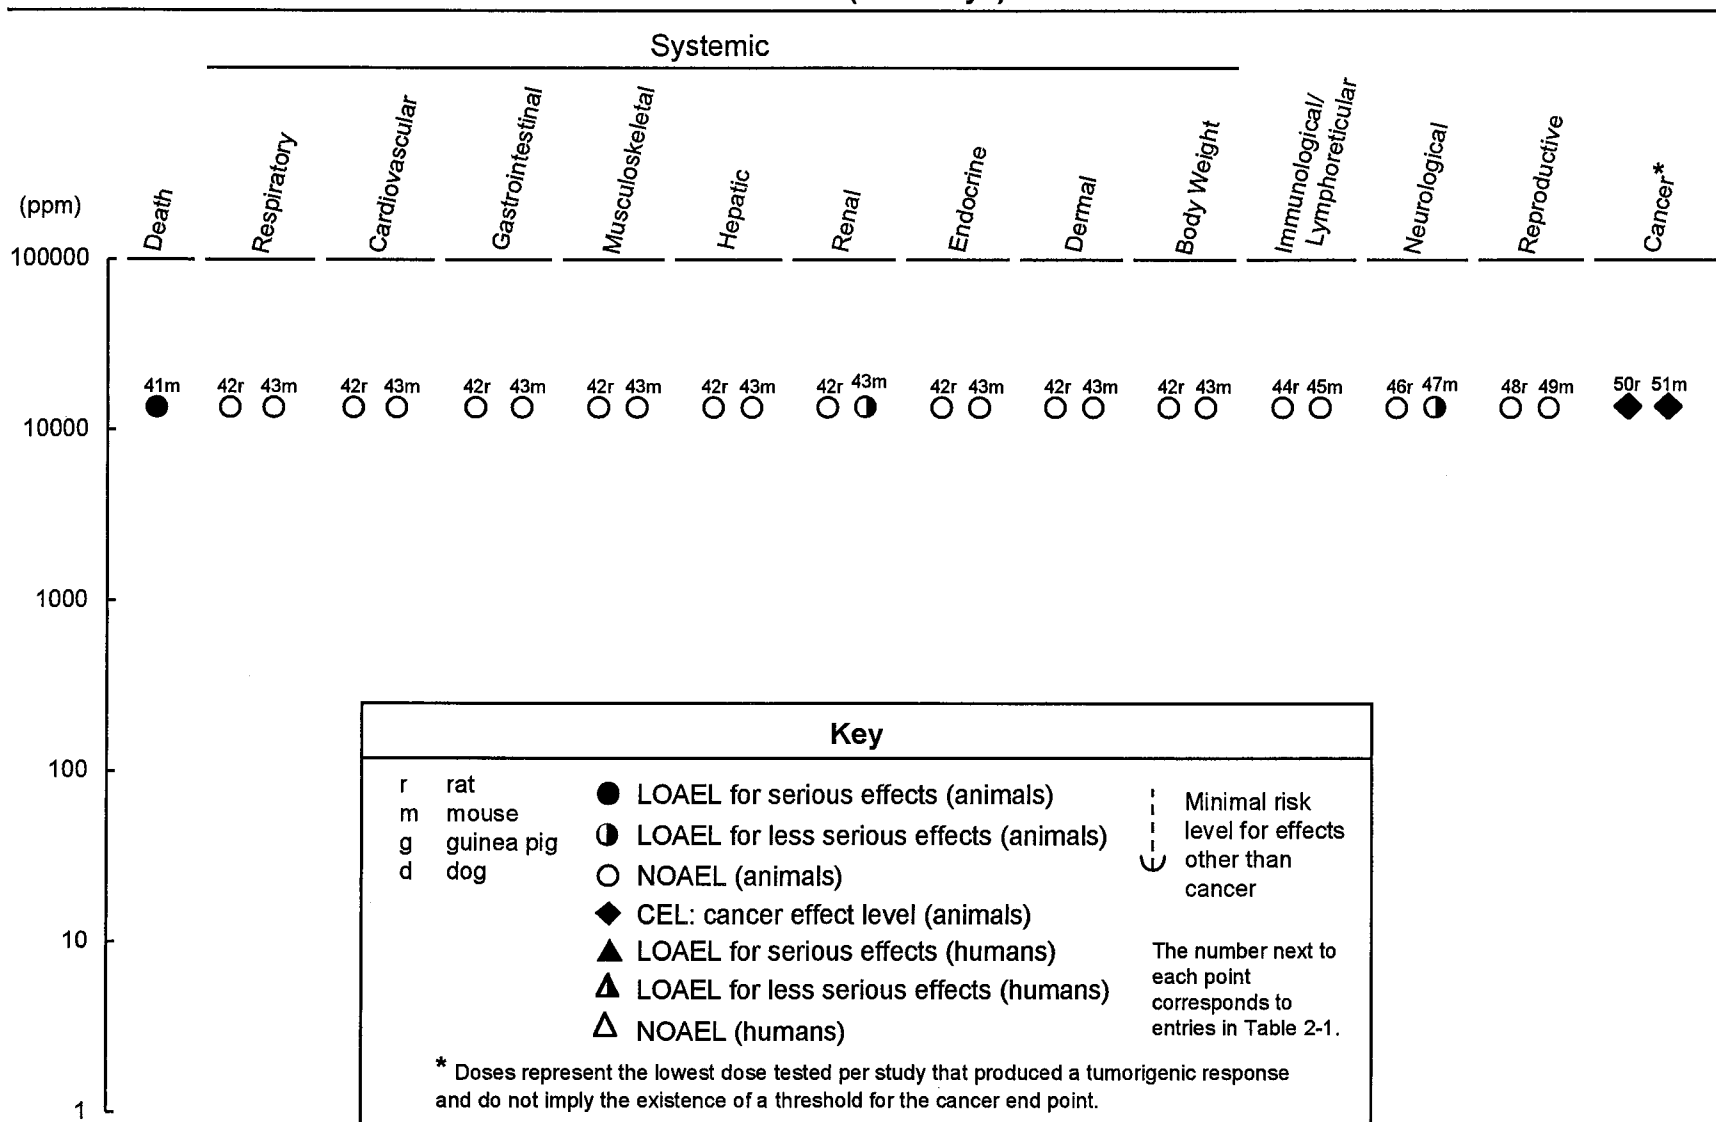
Systemic

(ppm)

Death

Respiratory

Cardiovascular

Gastrointestinal

Musculoskeletal

Hepatic

Renal

Endocrine

Dermal

Body Weight

Immunological/ Lymphoreticular

Neurological

Reproductive

Cancer*

100000

41m 42r 43m 42r 43m 42r 43m 42r 43m 42r 43m 42r 43m 42r 43m 42r 43m 42r 43m 44r 45m 46r 47m 48r 49m 50r 51m

10000

1000

100

10

1

Key

r rat
m mouse
g guinea pig
d dog

LOAEL for serious effects (animals)
LOAEL for less serious effects (animals)
NOAEL (animals)
CEL: cancer effect level (animals)
LOAEL for serious effects (humans)
LOAEL for less serious effects (humans)
NOAEL (humans)

Minimal risk level for effects other than cancer

The number next to each point corresponds to entries in Table 2-1.

* Doses represent the lowest dose tested per study that produced a tumorigenic response and do not imply the existence of a threshold for the cancer end point.